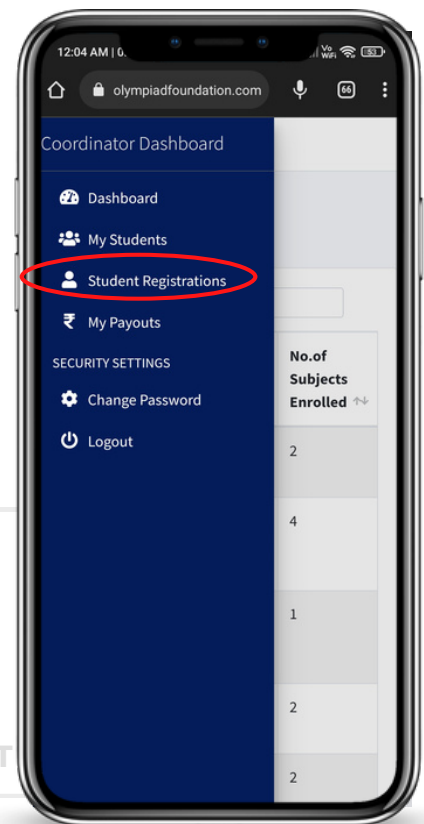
12:04 AM | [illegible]

Vo WiFi 53

olympiadfoundation.com

66

Coordinator Dashboard

Dashboard

My Students

Student Registrations

₹ My Payouts

SECURITY SETTINGS

Change Password

Logout

No.of Subjects Enrolled

2

4

1

2

2